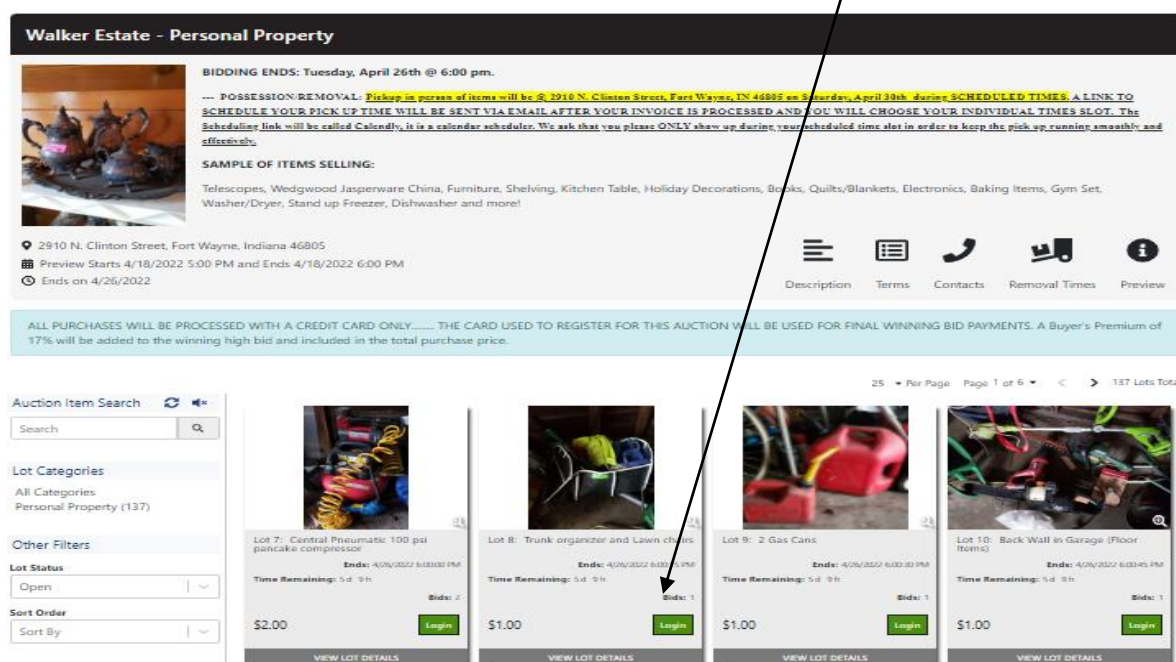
Walker Estate - Personal Property

BIDDING ENDS: Tuesday, April 26th @ 6:00 pm.

--- POSSESSION/REMOVAL: Pickup in person of items will be @ 2910 N. Clinton Street, Fort Wayne, IN 46805 on Saturday, April 30th during SCHEDULED TIMES. A LINK TO SCHEDULE YOUR PICK UP TIME WILL BE SENT VIA EMAIL AFTER YOUR INVOICE IS PROCESSED AND YOU WILL CHOOSE YOUR INDIVIDUAL TIMES SLOT. The Scheduling link will be called Calendly, it is a calendar scheduler. We ask that you please ONLY show up during your scheduled time slot in order to keep the pick up running smoothly and effectively.

SAMPLE OF ITEMS SELLING:

Telescopes, Wedgwood Jasperware China, Furniture, Shelving, Kitchen Table, Holiday Decorations, Books, Quilts/Blankets, Electronics, Baking Items, Gym Set, Washer/Dryer, Stand up Freezer, Dishwasher and more!

2910 N. Clinton Street, Fort Wayne, Indiana 46805
Preview Starts 4/18/2022 5:00 PM and Ends 4/18/2022 6:00 PM
Ends on 4/26/2022

Description Terms Contacts Removal Times Preview

ALL PURCHASES WILL BE PROCESSED WITH A CREDIT CARD ONLY...... THE CARD USED TO REGISTER FOR THIS AUCTION WILL BE USED FOR FINAL WINNING BID PAYMENTS. A Buyer's Premium of 17% will be added to the winning high bid and included in the total purchase price.

25 Per Page Page 1 of 6 137 Lots Tota

Auction Item Search
Search

Lot Categories
All Categories
Personal Property (137)

Other Filters
Lot Status
Open
Sort Order
Sort By

Lot 7: Central Pneumatic 100 psi pancake compressor
Ends: 4/26/2022 6:00:00 PM
Time Remaining: 5d 9h
Bids: 2
$2.00 Login
VIEW LOT DETAILS

Lot 8: Trunk organizer and Lawn chairs
Ends: 4/26/2022 6:00:15 PM
Time Remaining: 5d 9h
Bids: 1
$1.00 Login
VIEW LOT DETAILS

Lot 9: 2 Gas Cans
Ends: 4/26/2022 6:00:30 PM
Time Remaining: 5d 9h
Bids: 1
$1.00 Login
VIEW LOT DETAILS

Lot 10: Back Wall in Garage (Floor Items)
Ends: 4/26/2022 6:00:45 PM
Time Remaining: 5d 9h
Bids: 1
$1.00 Login
VIEW LOT DETAILS